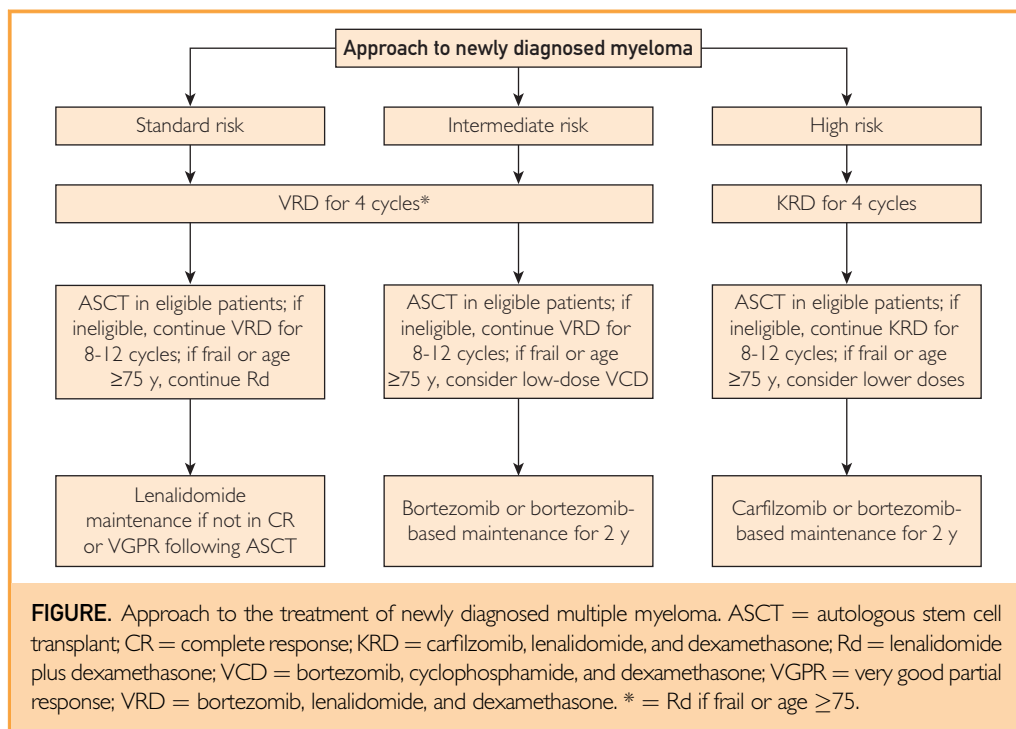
Approach to newly diagnosed myeloma

Standard risk

Intermediate risk

High risk

VRD for 4 cycles*

KRD for 4 cycles

ASCT in eligible patients; if ineligible, continue VRD for 8-12 cycles; if frail or age ≥75 y, continue Rd

ASCT in eligible patients; if ineligible, continue VRD for 8-12 cycles; if frail or age ≥75 y, consider low-dose VCD

ASCT in eligible patients; if ineligible, continue KRD for 8-12 cycles; if frail or age ≥75 y, consider lower doses

Lenalidomide maintenance if not in CR or VGPR following ASCT

Bortezomib or bortezomib-based maintenance for 2 y

Carfilzomib or bortezomib-based maintenance for 2 y

FIGURE. Approach to the treatment of newly diagnosed multiple myeloma. ASCT = autologous stem cell transplant; CR = complete response; KRD = carfilzomib, lenalidomide, and dexamethasone; Rd = lenalidomide plus dexamethasone; VCD = bortezomib, cyclophosphamide, and dexamethasone; VGPR = very good partial response; VRD = bortezomib, lenalidomide, and dexamethasone. * = Rd if frail or age $\geq$75.